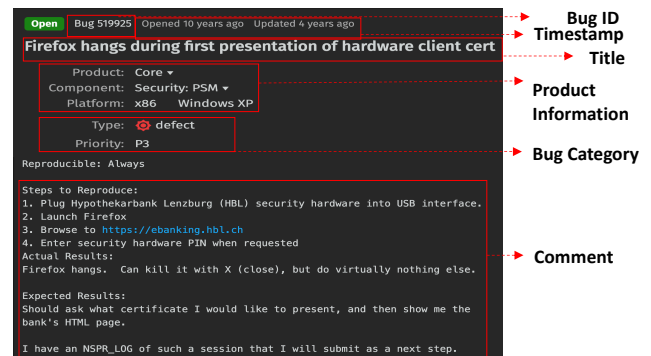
Open Bug 519925 Opened 10 years ago Updated 4 years ago

Bug ID

Timestamp

Firefox hangs during first presentation of hardware client cert

Title

Product: Core ▾
Component: Security: PSM ▾
Platform: x86 Windows XP

Product Information

Type: defect
Priority: P3

Bug Category

Reproducible: Always

Steps to Reproduce:
1. Plug Hypothekarbank Lenzburg (HBL) security hardware into USB interface.
2. Launch Firefox
3. Browse to https://ebanking.hbl.ch
4. Enter security hardware PIN when requested
Actual Results:
Firefox hangs. Can kill it with X (close), but do virtually nothing else.

Expected Results:
Should ask what certificate I would like to present, and then show me the bank's HTML page.

I have an NSPR_LOG of such a session that I will submit as a next step.

Comment